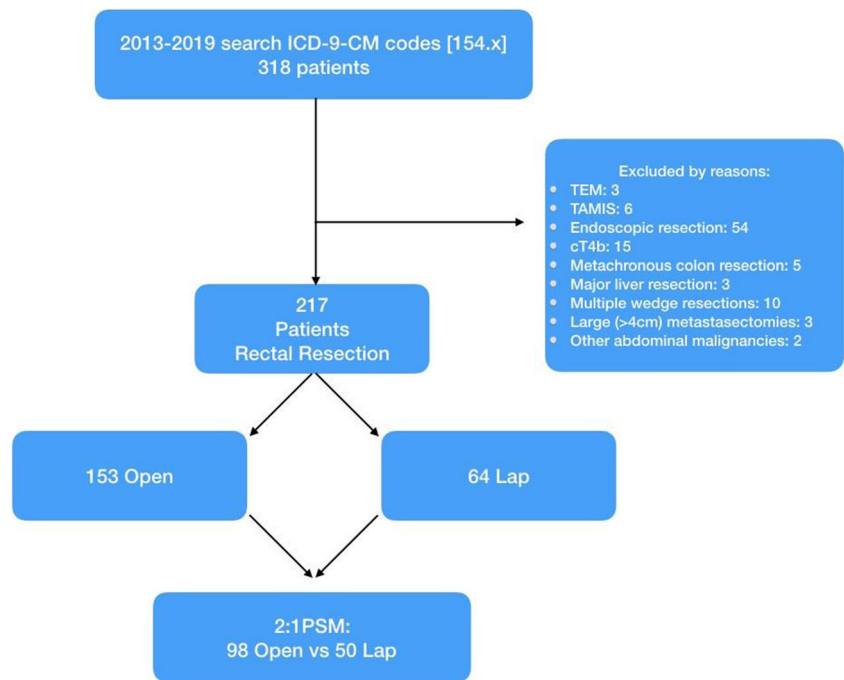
2013-2019 search ICD-9-CM codes [154.x]
318 patients

Excluded by reasons:
- TEM: 3
- TAMIS: 6
- Endoscopic resection: 54
- cT4b: 15
- Metachronous colon resection: 5
- Major liver resection: 3
- Multiple wedge resections: 10
- Large (>4cm) metastasectomies: 3
- Other abdominal malignancies: 2

217
Patients
Rectal Resection

153 Open

64 Lap

2:1PSM:
98 Open vs 50 Lap